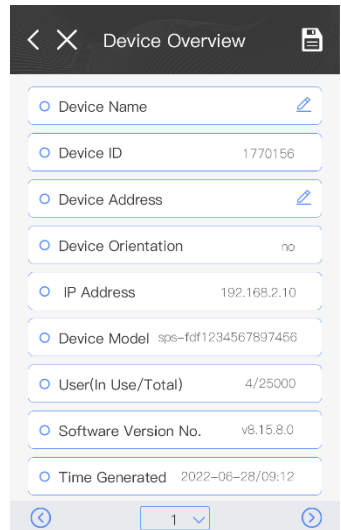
Device Overview

Device Name

Device ID 1770156

Device Address

Device Orientation no

IP Address 192.168.2.10

Device Model sps-fdf1234567897456

User(In Use/Total) 4/25000

Software Version No. v8.15.8.0

Time Generated 2022-06-28/09:12

1